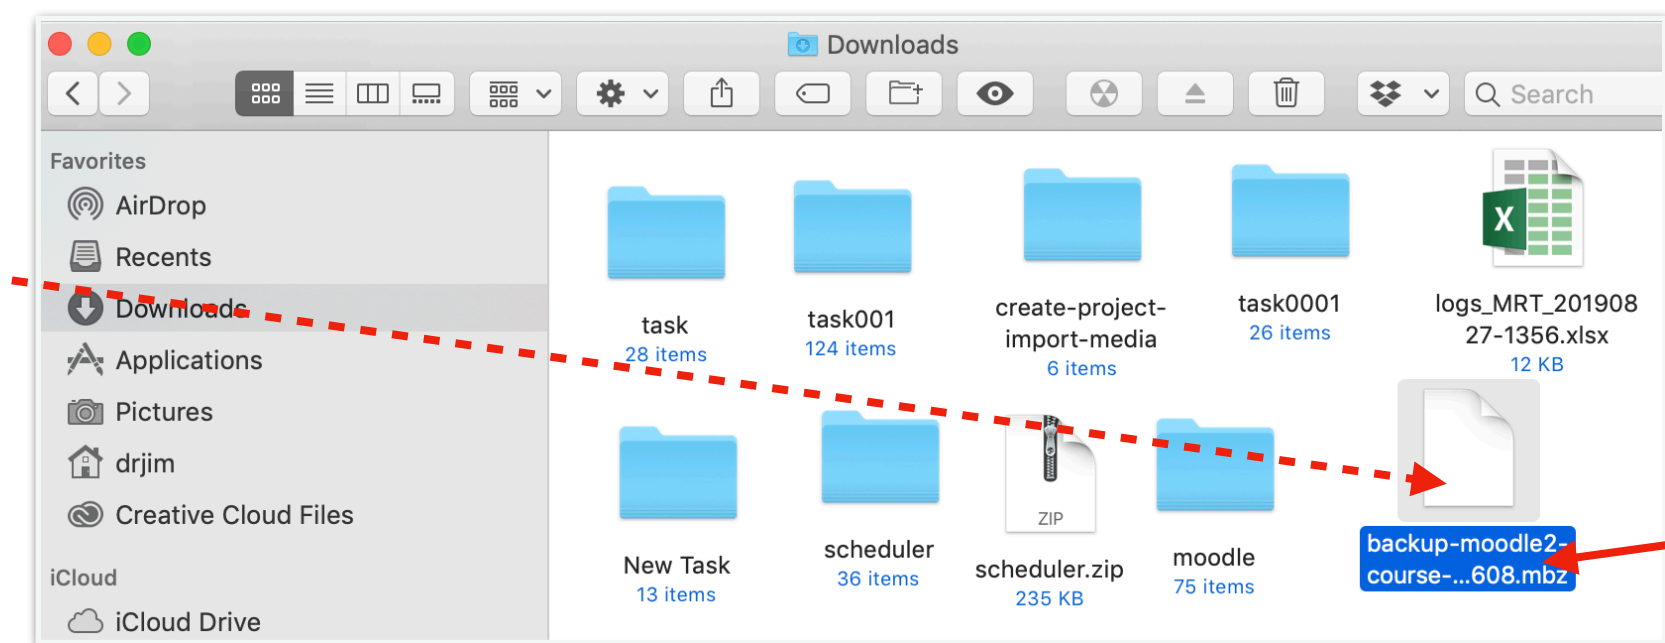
Downloads

Search

Favorites
AirDrop
Recents
Downloads
Applications
Pictures
drjim
Creative Cloud Files

iCloud
iCloud Drive

task
28 items

task001
124 items

create-project-import-media
6 items

task0001
26 items

X

logs_MRT_20190827-1356.xlsx
12 KB

New Task
13 items

scheduler
36 items

ZIP

scheduler.zip
235 KB

moodle
75 items

backup-moodle2-course-...608.mbz